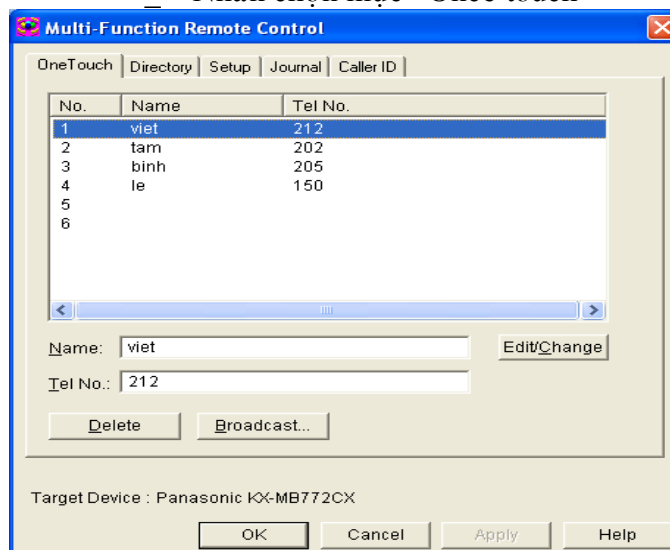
Multi-Function Remote Control

OneTouch | Directory | Setup | Journal | Caller ID

| No. | Name | Tel No. |
|---|---|---|
| 1 | viet | 212 |
| 2 | tam | 202 |
| 3 | binh | 205 |
| 4 | le | 150 |
| 5 | | |
| 6 | | |

Name: viet

Edit/Change

Tel No.: 212

Delete

Broadcast...

Target Device : Panasonic KX-MB772CX

OK

Cancel

Apply

Help